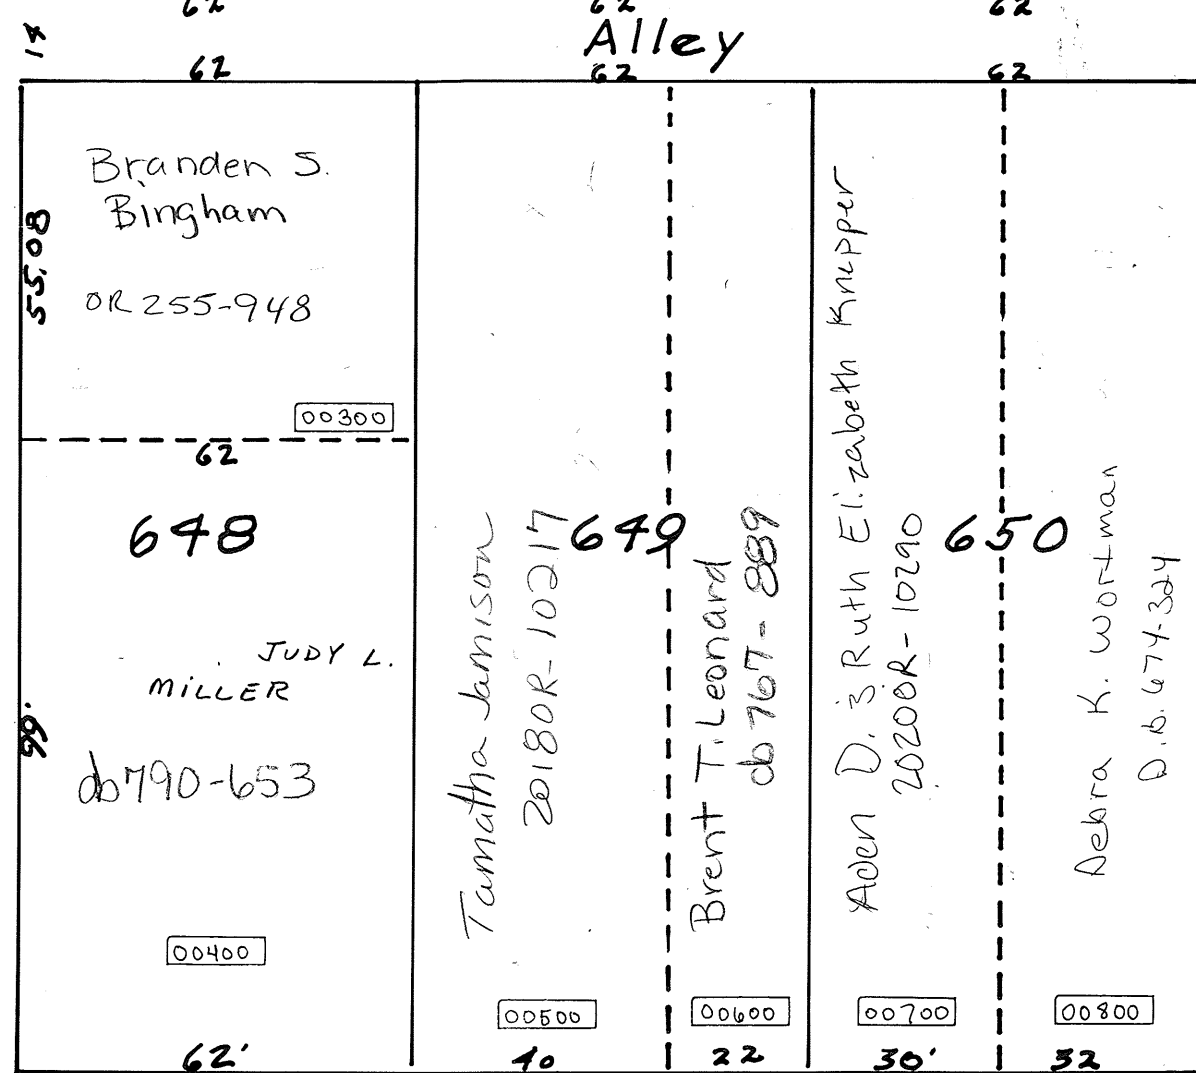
62 62 62
14 Alley
62 62 62

Branden S. Bingham
55.08
OR 255-948
00300
62

648
JUDY L. MILLER
99.
db790-653
00400
62'

Tamatha Jamison 2018OR-10217
649
Brent T. Leonard db 767-889
Aden D. & Ruth Elizabeth Knupper 2020OR-10290
650
Debra K. Wortman D.B. 674-324

00500
00600
00700
00800
40
22
30'
32